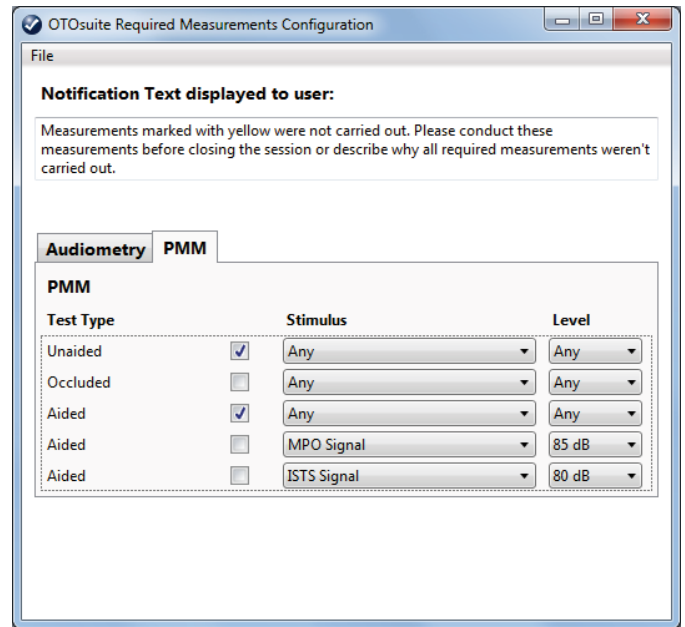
OTOsuite Required Measurements Configuration

File

Notification Text displayed to user:

Measurements marked with yellow were not carried out. Please conduct these measurements before closing the session or describe why all required measurements weren't carried out.

Audiometry PMM

PMM

| Test Type | | Stimulus | Level |
|---|---|---|---|
| Unaided | ☑ | Any | Any |
| Occluded | ☐ | Any | Any |
| Aided | ☑ | Any | Any |
| Aided | ☐ | MPO Signal | 85 dB |
| Aided | ☐ | ISTS Signal | 80 dB |